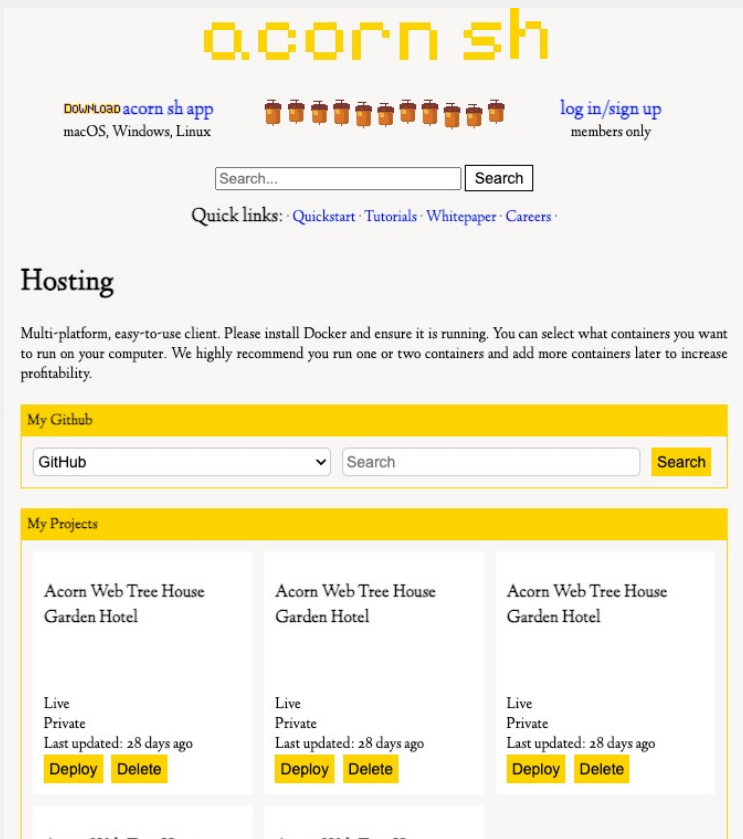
acorn sh

DOWNLOAD acorn sh app
macOS, Windows, Linux

log in/sign up
members only

Search... Search

Quick links: · Quickstart · Tutorials · Whitepaper · Careers ·

Hosting

Multi-platform, easy-to-use client. Please install Docker and ensure it is running. You can select what containers you want to run on your computer. We highly recommend you run one or two containers and add more containers later to increase profitability.

My Github

GitHub
Search
Search

My Projects

Acorn Web Tree House Garden Hotel

Live
Private
Last updated: 28 days ago
Deploy Delete

Acorn Web Tree House Garden Hotel

Live
Private
Last updated: 28 days ago
Deploy Delete

Acorn Web Tree House Garden Hotel

Live
Private
Last updated: 28 days ago
Deploy Delete

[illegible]

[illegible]